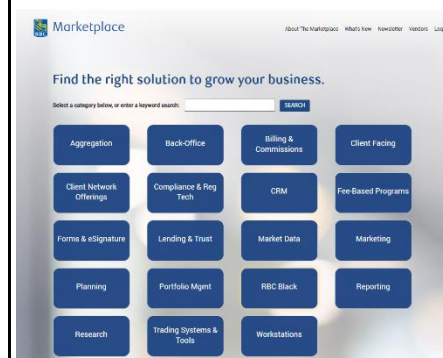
RBC Marketplace

About The Marketplace What's New Newsletter Vendors Log

Find the right solution to grow your business.

Select a category below, or enter a keyword search: SEARCH

Aggregation

Back-Office

Billing & Commissions

Client Facing

Client Network Offerings

Compliance & Reg Tech

CRM

Fee-Based Programs

Forms & eSignature

Lending & Trust

Market Data

Marketing

Planning

Portfolio Mgmt

RBC Black

Reporting

Research

Trading Systems & Tools

Workstations